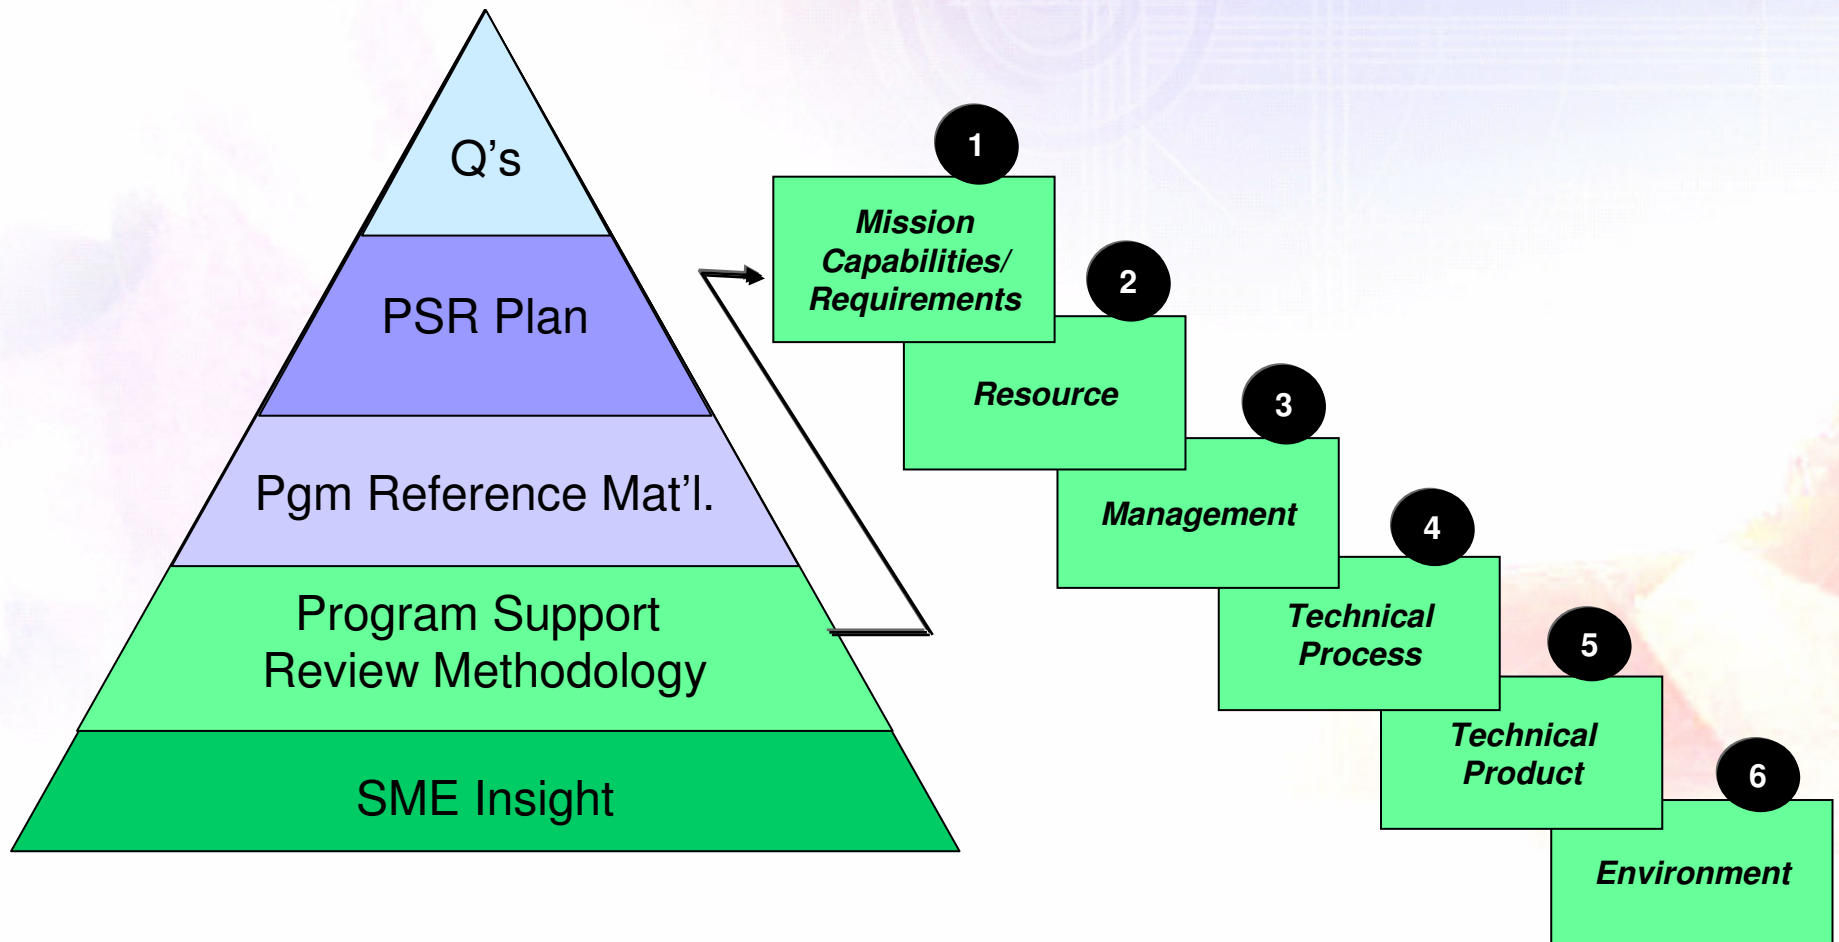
Q’s

PSR Plan

Pgm Reference Mat’l.

Program Support Review Methodology

SME Insight

1

Mission Capabilities/ Requirements

2

Resource

3

Management

4

Technical Process

5

Technical Product

6

Environment